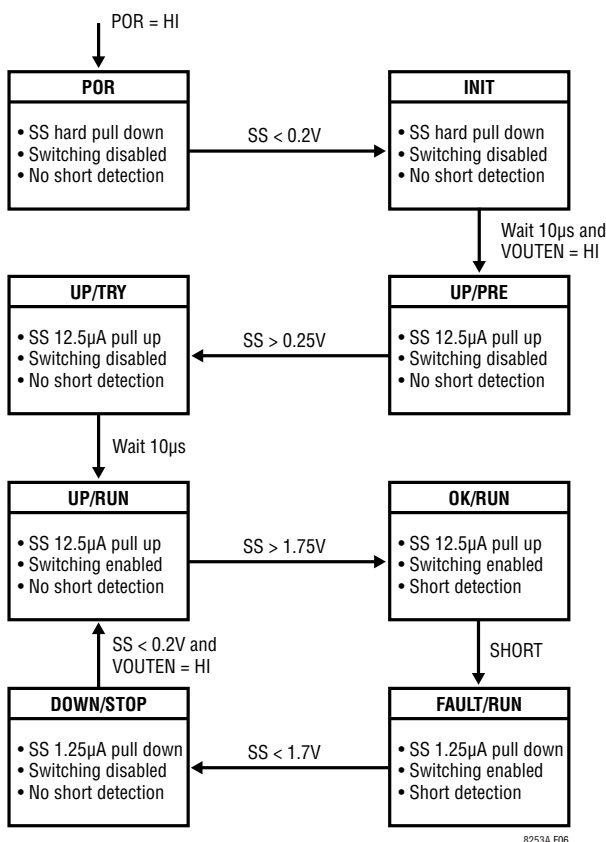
POR = HI

POR
• SS hard pull down
• Switching disabled
• No short detection

SS < 0.2V

INIT
• SS hard pull down
• Switching disabled
• No short detection

Wait 10µs and VOUTEN = HI

UP/TRY
• SS 12.5µA pull up
• Switching disabled
• No short detection

SS > 0.25V

UP/PRE
• SS 12.5µA pull up
• Switching disabled
• No short detection

Wait 10µs

UP/RUN
• SS 12.5µA pull up
• Switching enabled
• No short detection

SS > 1.75V

OK/RUN
• SS 12.5µA pull up
• Switching enabled
• Short detection

SHORT

SS < 0.2V and VOUTEN = HI

DOWN/STOP
• SS 1.25µA pull down
• Switching disabled
• No short detection

SS < 1.7V

FAULT/RUN
• SS 1.25µA pull down
• Switching enabled
• Short detection

8253A F06